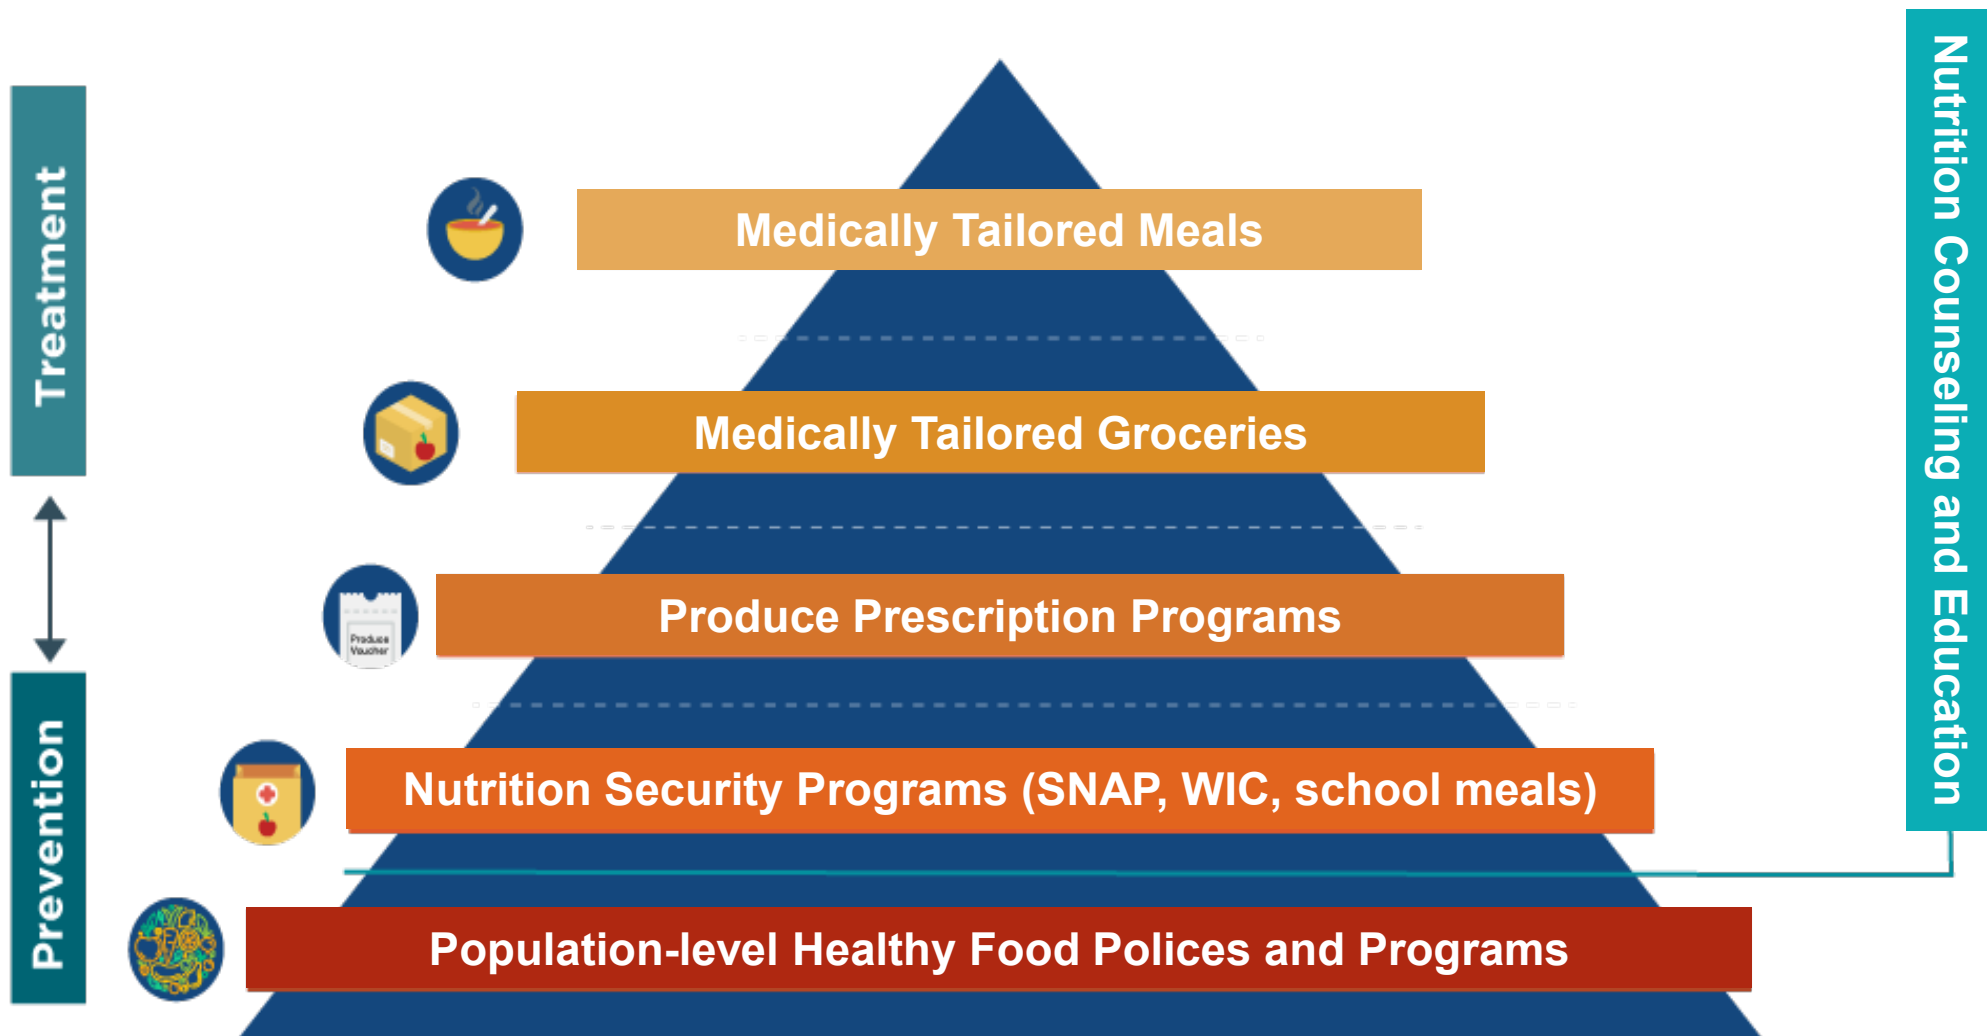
Treatment

Prevention

Medically Tailored Meals

Medically Tailored Groceries

Produce Voucher

Produce Prescription Programs

Nutrition Security Programs (SNAP, WIC, school meals)

Population-level Healthy Food Polices and Programs

Nutrition Counseling and Education